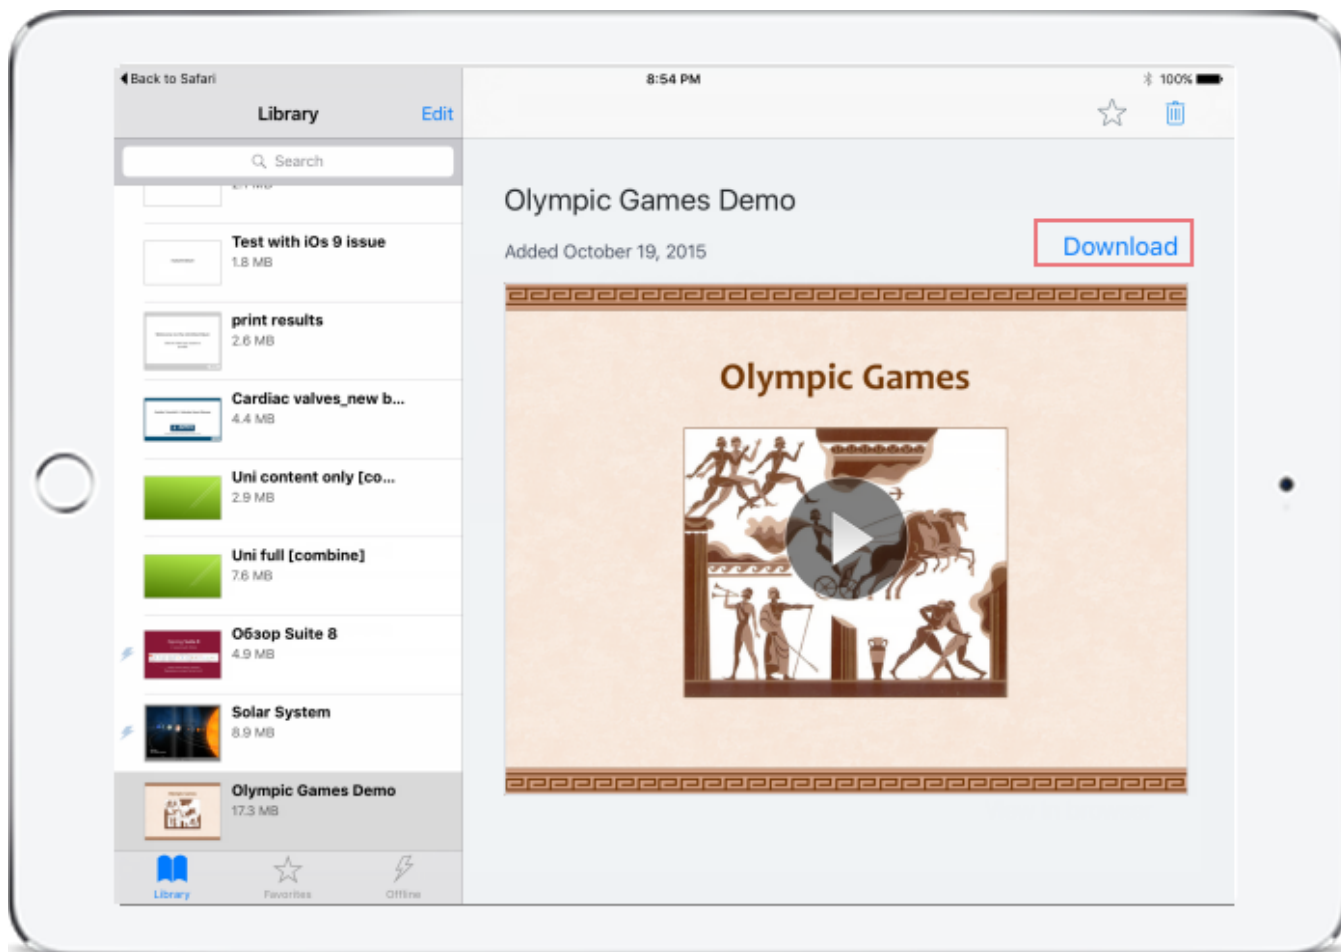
◀ Back to Safari
8:54 PM
100%
Library
Edit
Search
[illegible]
Test with iOs 9 issue
1.8 MB
print results
2.6 MB
Cardiac valves_new b...
4.4 MB
Uni content only [co...
2.9 MB
Uni full [combine]
7.6 MB
Обзор Suite 8
4.9 MB
Solar System
8.9 MB
Olympic Games Demo
17.3 MB
Library
Favorites
Offline

Olympic Games Demo
Added October 19, 2015
Download

Olympic Games